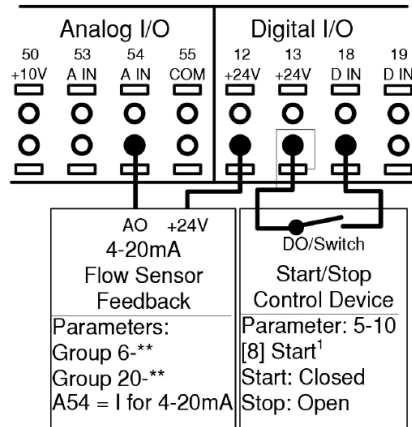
Analog I/O

50 +10V
53 A IN
54 A IN
55 COM

Digital I/O

12 +24V
13 +24V
18 D IN
19 D IN

AO +24V
4-20mA
Flow Sensor
Feedback
Parameters:
Group 6-**
Group 20-**
A54 = I for 4-20mA

DO/Switch
Start/Stop
Control Device
Parameter: 5-10
[8] Start$^1$
Start: Closed
Stop: Open